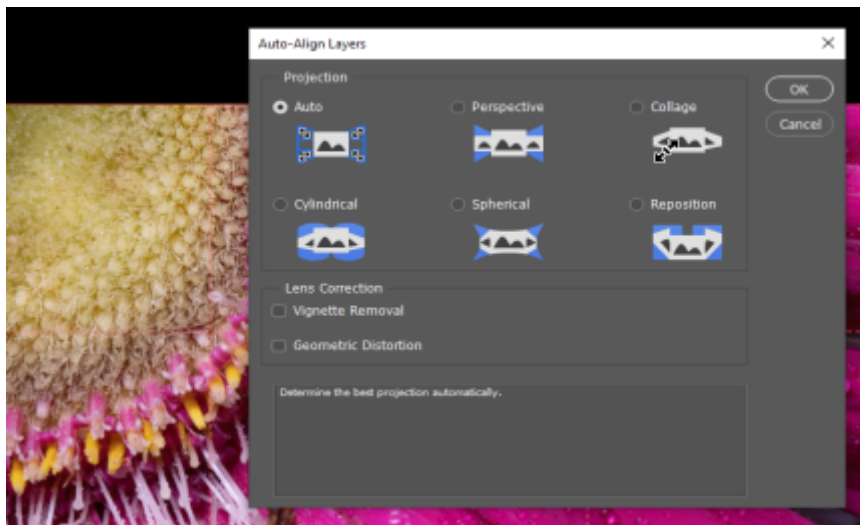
Auto-Align Layers

Projection

Auto

Perspective

Collage

Cylindrical

Spherical

Reposition

OK

Cancel

Lens Correction

Vignette Removal

Geometric Distortion

Determine the best projection automatically.